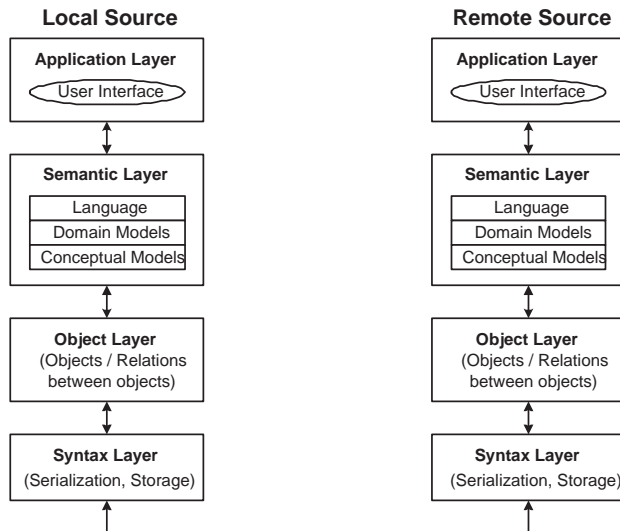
Local Source

Application Layer

User Interface

Semantic Layer

Language

Domain Models

Conceptual Models

Object Layer

(Objects / Relations between objects)

Syntax Layer

(Serialization, Storage)

Remote Source

Application Layer

User Interface

Semantic Layer

Language

Domain Models

Conceptual Models

Object Layer

(Objects / Relations between objects)

Syntax Layer

(Serialization, Storage)